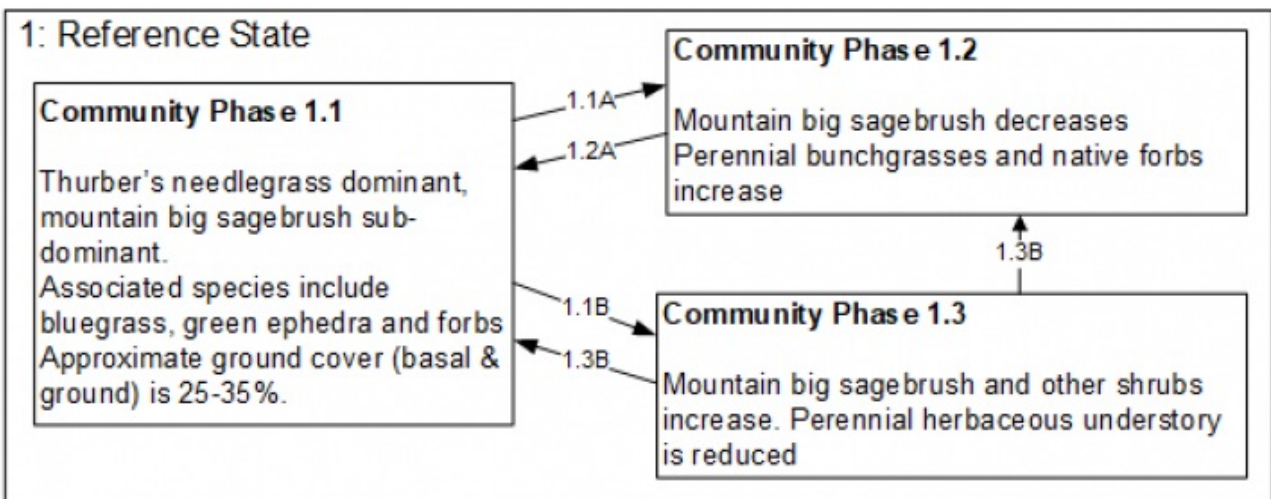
1: Reference State

Community Phase 1.1

Thurber's needlegrass dominant, mountain big sagebrush subdominant.
Associated species include bluegrass, green ephedra and forbs
Approximate ground cover (basal & ground) is 25-35%.

1.1A

1.2A

Community Phase 1.2

Mountain big sagebrush decreases
Perennial bunchgrasses and native forbs increase

1.3B

1.1B

1.3B

Community Phase 1.3

Mountain big sagebrush and other shrubs increase. Perennial herbaceous understory is reduced